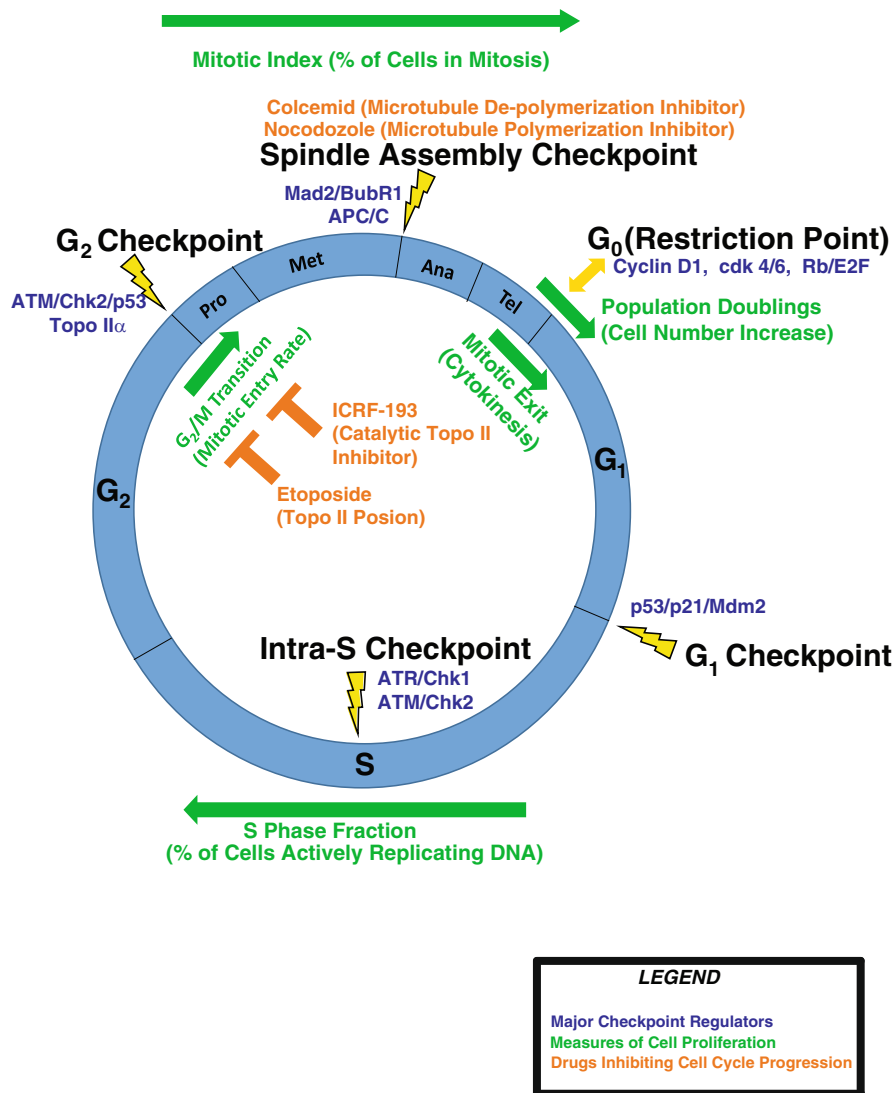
Mitotic Index (% of Cells in Mitosis)

Colcemid (Microtubule De-polymerization Inhibitor)
Nocodozole (Microtubule Polymerization Inhibitor)

Spindle Assembly Checkpoint

Mad2/BubR1
APC/C

$G_2$ Checkpoint

ATM/Chk2/p53
Topo II$\alpha$

Pro

Met

Ana

Tel

$G_0$(Restriction Point)

Cyclin D1, cdk 4/6, Rb/E2F

Population Doublings
(Cell Number Increase)

$G_2$/M Transition
(Mitotic Entry Rate)

Mitotic Exit
(Cytokinesis)

ICRF-193
(Catalytic Topo II
Inhibitor)

Etoposide
(Topo II Posion)

$G_2$

$G_1$

p53/p21/Mdm2

$G_1$ Checkpoint

Intra-S Checkpoint

ATR/Chk1
ATM/Chk2

S

S Phase Fraction
(% of Cells Actively Replicating DNA)

LEGEND

Major Checkpoint Regulators
Measures of Cell Proliferation
Drugs Inhibiting Cell Cycle Progression